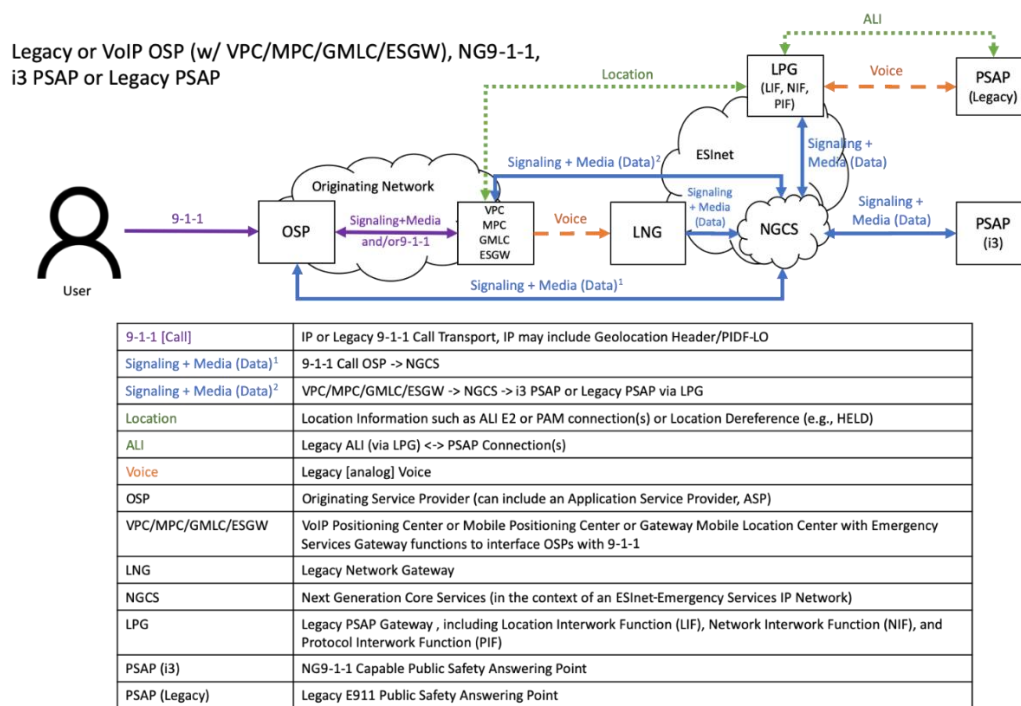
Legacy or VoIP OSP (w/ VPC/MPC/GMLC/ESGW), NG9-1-1, i3 PSAP or Legacy PSAP

ALI

Location

LPG (LIF, NIF, PIF)

Voice

PSAP (Legacy)

ESInet

Signaling + Media (Data)

Signaling + Media (Data)$^2$

Originating Network

User

9-1-1

OSP

Signaling+Media and/or9-1-1

VPC MPC GMLC ESGW

Voice

LNG

Signaling + Media (Data)

NGCS

Signaling + Media (Data)

PSAP (i3)

Signaling + Media (Data)$^1$

| | |
|---|---|
| 9-1-1 [Call] | IP or Legacy 9-1-1 Call Transport, IP may include Geolocation Header/PIDF-LO |
| Signaling + Media (Data)$^1$ | 9-1-1 Call OSP -> NGCS |
| Signaling + Media (Data)$^2$ | VPC/MPC/GMLC/ESGW -> NGCS -> i3 PSAP or Legacy PSAP via LPG |
| Location | Location Information such as ALI E2 or PAM connection(s) or Location Dereference (e.g., HELD) |
| ALI | Legacy ALI (via LPG) <-> PSAP Connection(s) |
| Voice | Legacy [analog] Voice |
| OSP | Originating Service Provider (can include an Application Service Provider, ASP) |
| VPC/MPC/GMLC/ESGW | VoIP Positioning Center or Mobile Positioning Center or Gateway Mobile Location Center with Emergency Services Gateway functions to interface OSPs with 9-1-1 |
| LNG | Legacy Network Gateway |
| NGCS | Next Generation Core Services (in the context of an ESInet-Emergency Services IP Network) |
| LPG | Legacy PSAP Gateway , including Location Interwork Function (LIF), Network Interwork Function (NIF), and Protocol Interwork Function (PIF) |
| PSAP (i3) | NG9-1-1 Capable Public Safety Answering Point |
| PSAP (Legacy) | Legacy E911 Public Safety Answering Point |